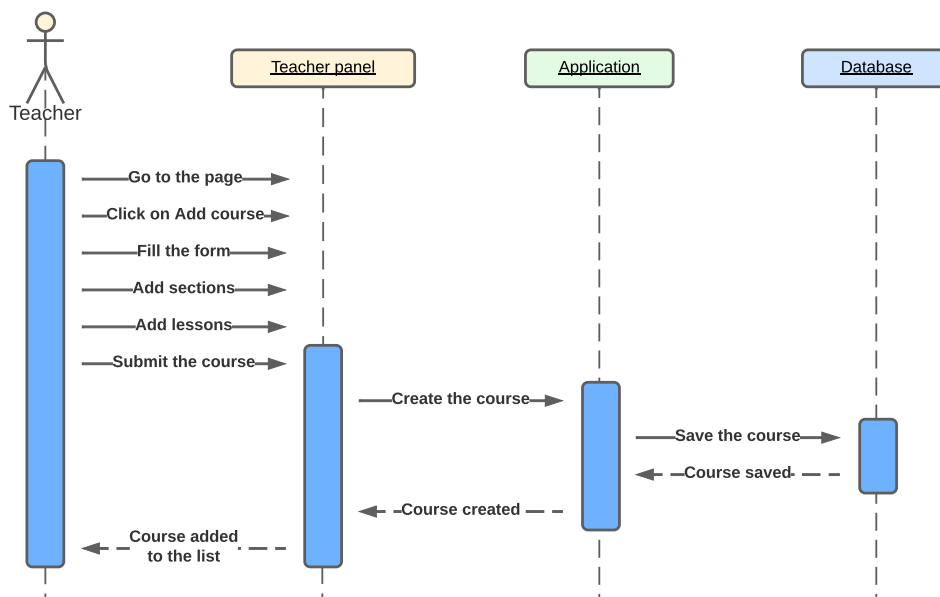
Teacher

Teacher panel

Application

Database

Go to the page

Click on Add course

Fill the form

Add sections

Add lessons

Submit the course

Create the course

Save the course

Course saved

Course created

Course added to the list